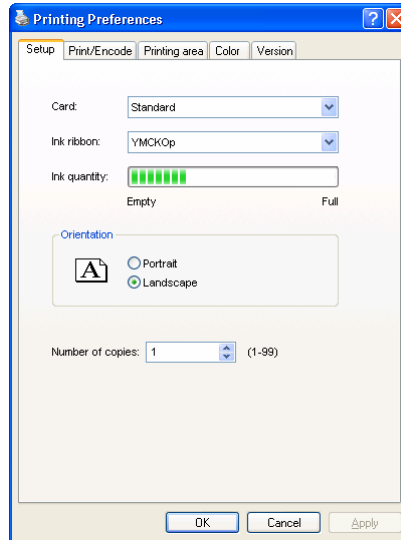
Printing Preferences
?
X
Setup
Print/Encode
Printing area
Color
Version

Card:
Standard

Ink ribbon:
YMCKOp

Ink quantity:
Empty
Full

Orientation
A
Portrait
Landscape

Number of copies:
1
(1-99)

OK
Cancel
Apply